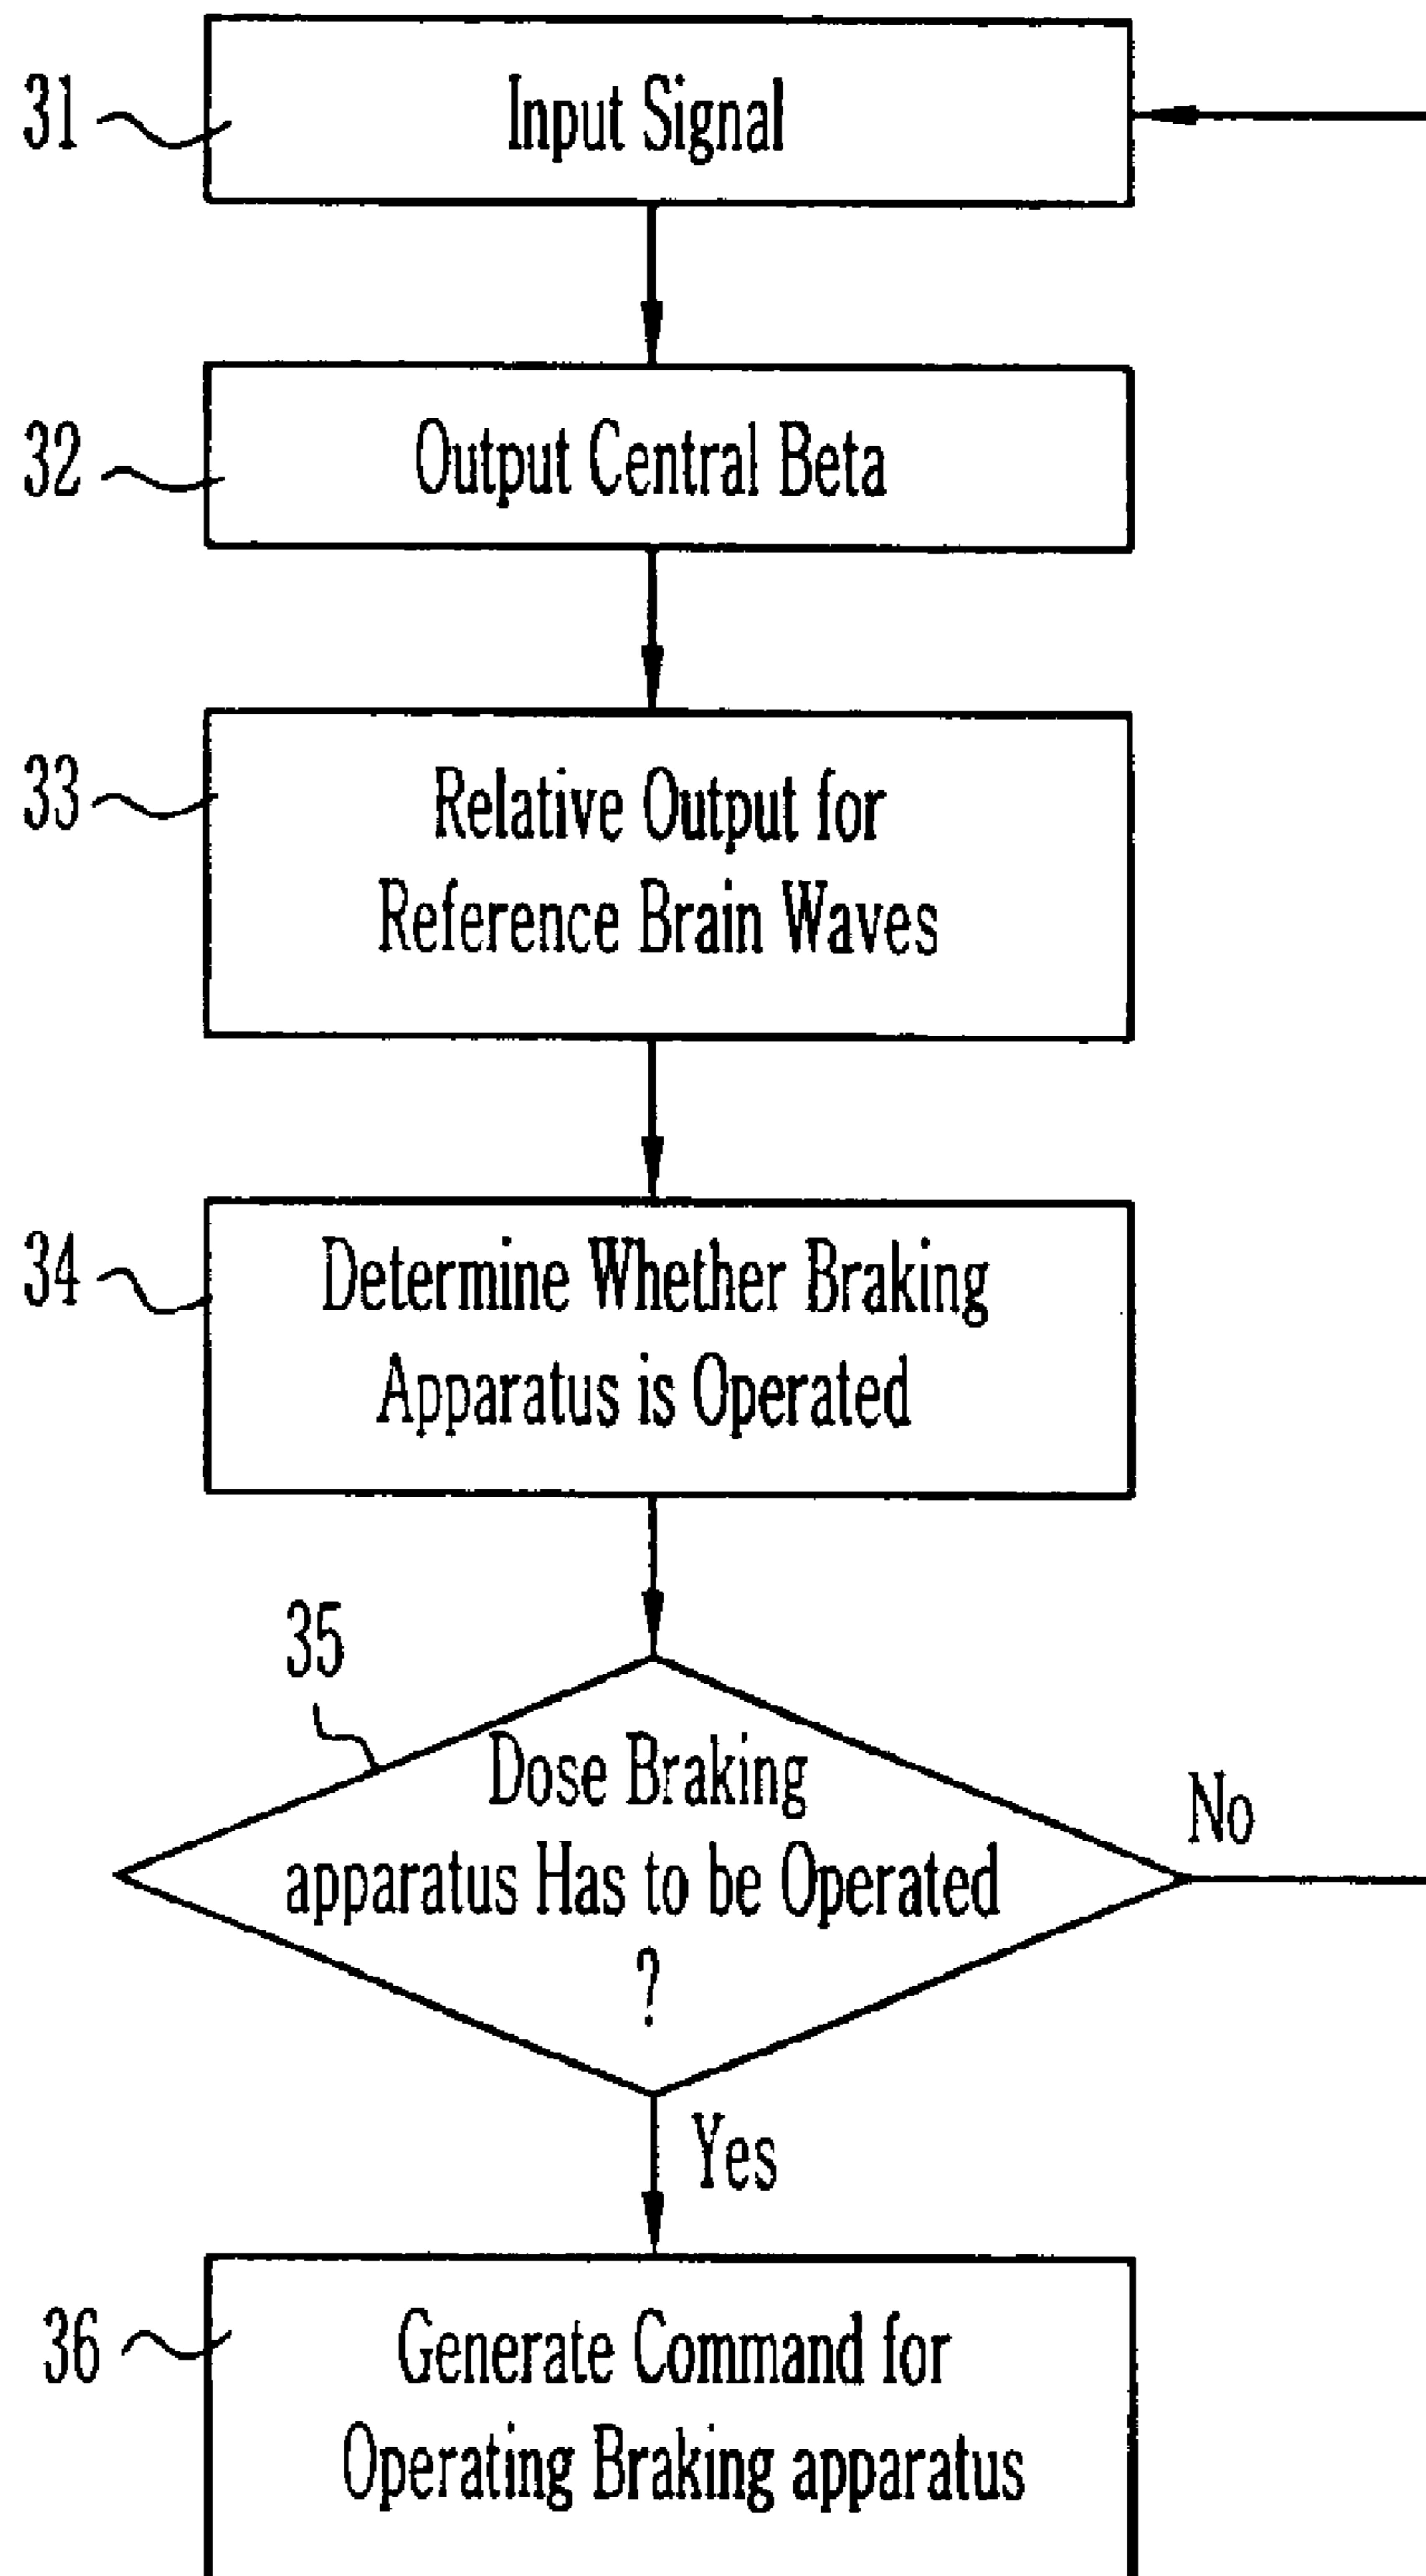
31
Input Signal

32
Output Central Beta

33
Relative Output for Reference Brain Waves

34
Determine Whether Braking Apparatus is Operated

35
Dose Braking apparatus Has to be Operated ?

No

Yes

36
Generate Command for Operating Braking apparatus